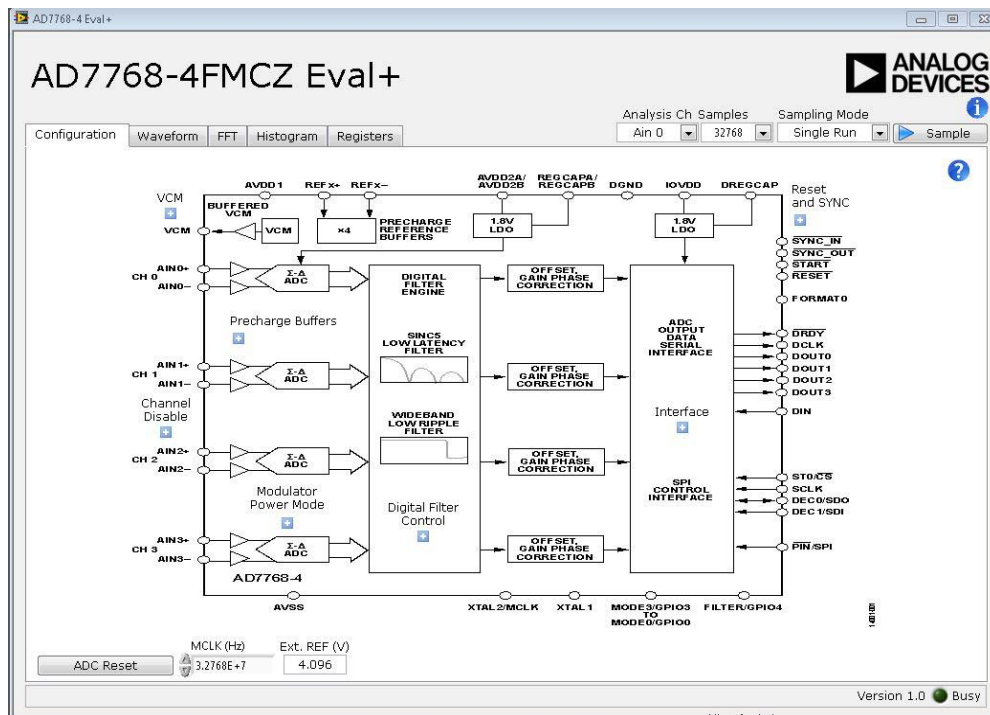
AD7768-4 Eval+

AD7768-4FMCZ Eval+

ANALOG DEVICES

Analysis Ch Samples
Sampling Mode
Ain 0
32768
Single Run
Sample

Configuration
Waveform
FFT
Histogram
Registers

?

VCM
BUFFERED VCM
VCM
VCM
AVDD1
REFx+
REFx−
×4
PRECHARGE REFERENCE BUFFERS
AVDD2A/ AVDD2B
REGCAPA/ REGCAPB
1.8V LDO
DGND
IOVDD
DREGCAP
1.8V LDO
Reset and SYNC

SYNC_IN
SYNC_OUT
START
RESET
FORMAT0

AIN0+
CH 0
AIN0−
Σ-Δ ADC
DIGITAL FILTER ENGINE
OFFSET, GAIN PHASE CORRECTION

Precharge Buffers

SINC5 LOW LATENCY FILTER

ADC OUTPUT DATA SERIAL INTERFACE

DRDY
DCLK
DOUT0
DOUT1
DOUT2
DOUT3

AIN1+
CH 1
AIN1−
Σ-Δ ADC
OFFSET, GAIN PHASE CORRECTION

Channel Disable

WIDEBAND LOW RIPPLE FILTER

Interface

DIN

AIN2+
CH 2
AIN2−
Σ-Δ ADC
OFFSET, GAIN PHASE CORRECTION

SPI CONTROL INTERFACE

ST0/CS
SCLK
DEC0/SDO
DEC1/SDI

Modulator Power Mode

Digital Filter Control

AIN3+
CH 3
AIN3−
Σ-Δ ADC
OFFSET, GAIN PHASE CORRECTION

PIN/SPI

AD7768-4
AVSS
XTAL2/MCLK
XTAL1
MODE3/GPIO3 TO MODE0/GPIO0
FILTER/GPIO4

ADC Reset
MCLK (Hz)
3.2768E+7
Ext. REF (V)
4.096

Version 1.0
Busy